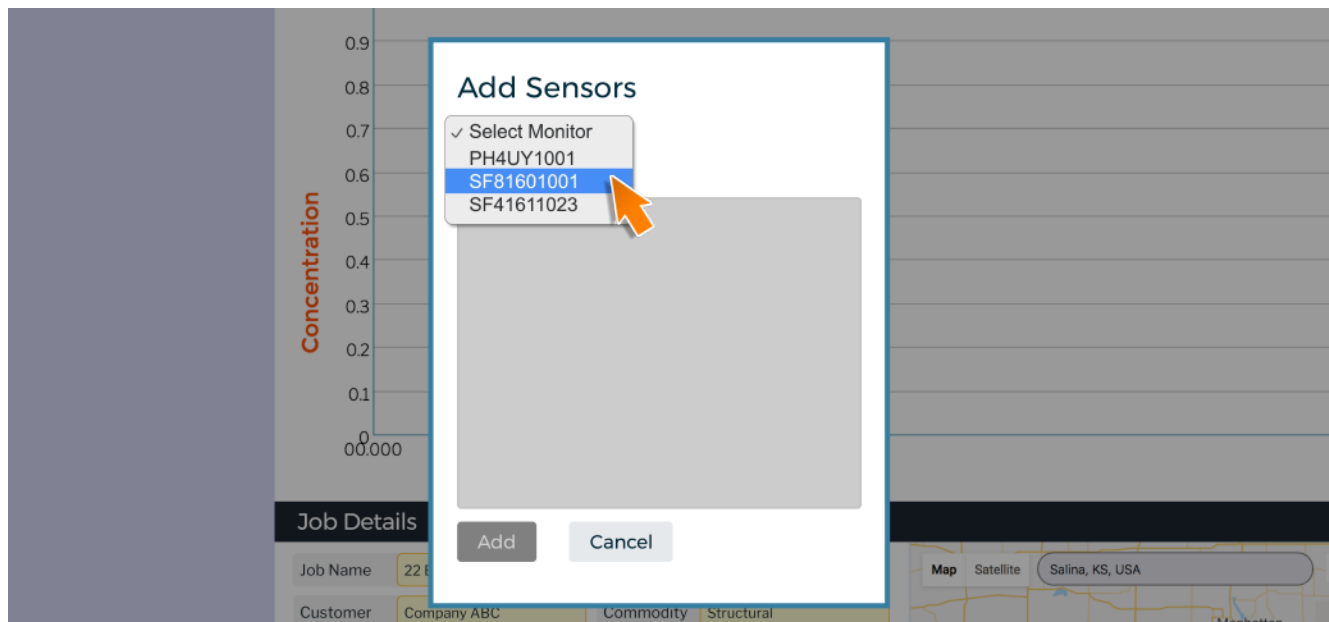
0.9
0.8
0.7
0.6
0.5
0.4
0.3
0.2
0.1
0
00.000

Concentration

Add Sensors

✓ Select Monitor
PH4UY1001
SF81601001
SF41611023

Add
Cancel

Job Details

Job Name
22 E
Customer
Company ABC
Commodity
Structural

Map
Satellite
Salina, KS, USA